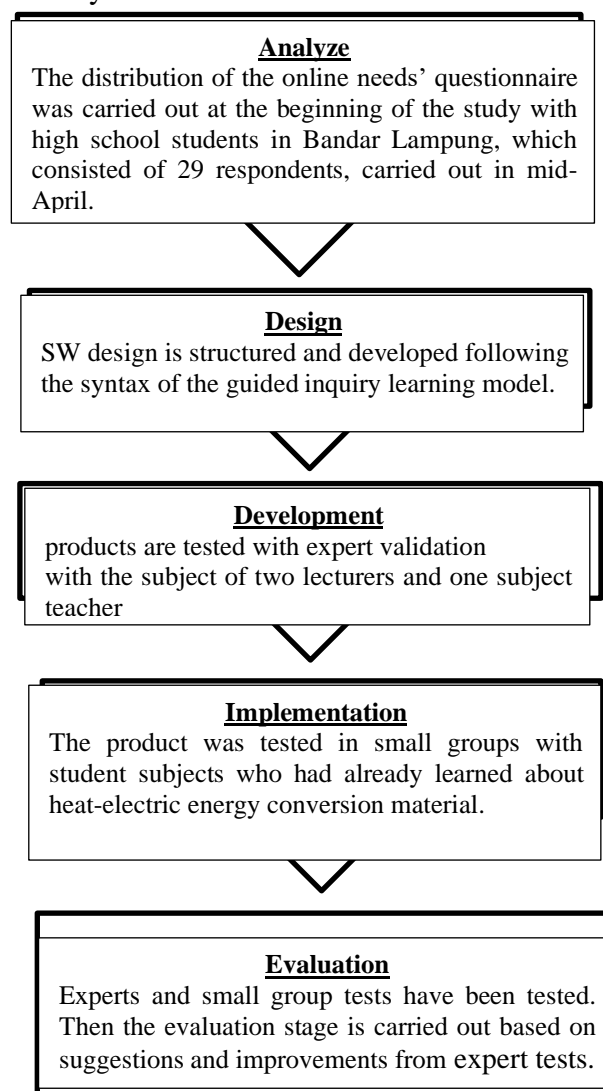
Analyze
The distribution of the online needs' questionnaire was carried out at the beginning of the study with high school students in Bandar Lampung, which consisted of 29 respondents, carried out in mid-April.

Design
SW design is structured and developed following the syntax of the guided inquiry learning model.

Development
products are tested with expert validation with the subject of two lecturers and one subject teacher

Implementation
The product was tested in small groups with student subjects who had already learned about heat-electric energy conversion material.

Evaluation
Experts and small group tests have been tested. Then the evaluation stage is carried out based on suggestions and improvements from expert tests.